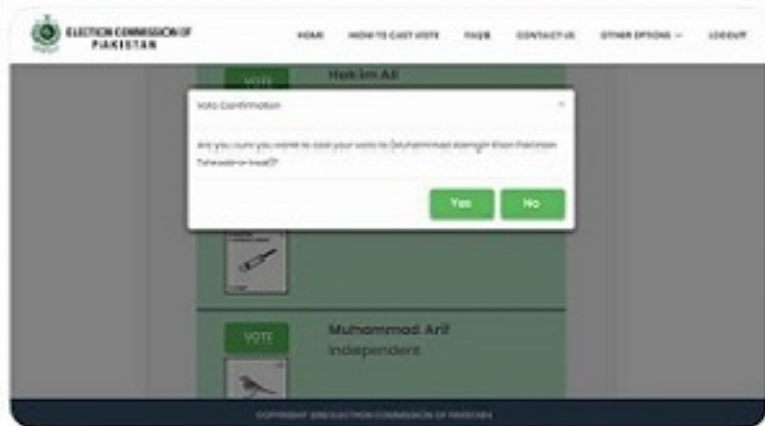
ELECTION COMMISSION OF PAKISTAN

HOME HOW TO CAST VOTE FAQS CONTACT US OTHER OPTIONS LOGOUT

VOTE Hakim Ali

Vote Confirmation ×

Are you sure you want to cast your vote to (Muhammad Alamgir Khan Pakistan Tehreek-e-Insaf)?

Yes No

VOTE Muhammad Arif Independent

COPYRIGHT 2018 ELECTION COMMISSION OF PAKISTAN